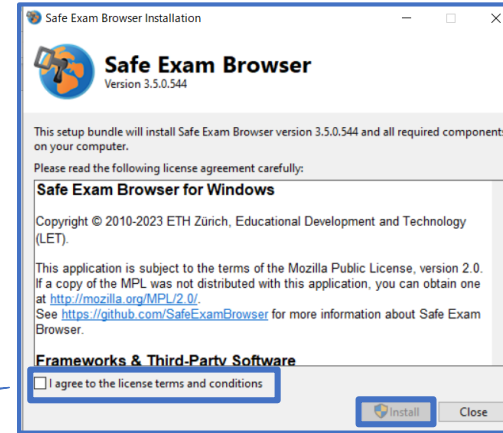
Safe Exam Browser Installation

Safe Exam Browser
Version 3.5.0.544

This setup bundle will install Safe Exam Browser version 3.5.0.544 and all required components on your computer.

Please read the following license agreement carefully:

Safe Exam Browser for Windows

Copyright © 2010-2023 ETH Zürich, Educational Development and Technology (LET).

This application is subject to the terms of the Mozilla Public License, version 2.0. If a copy of the MPL was not distributed with this application, you can obtain one at http://mozilla.org/MPL/2.0/.
See https://github.com/SafeExamBrowser for more information about Safe Exam Browser.

Frameworks & Third-Party Software

I agree to the license terms and conditions

Install

Close